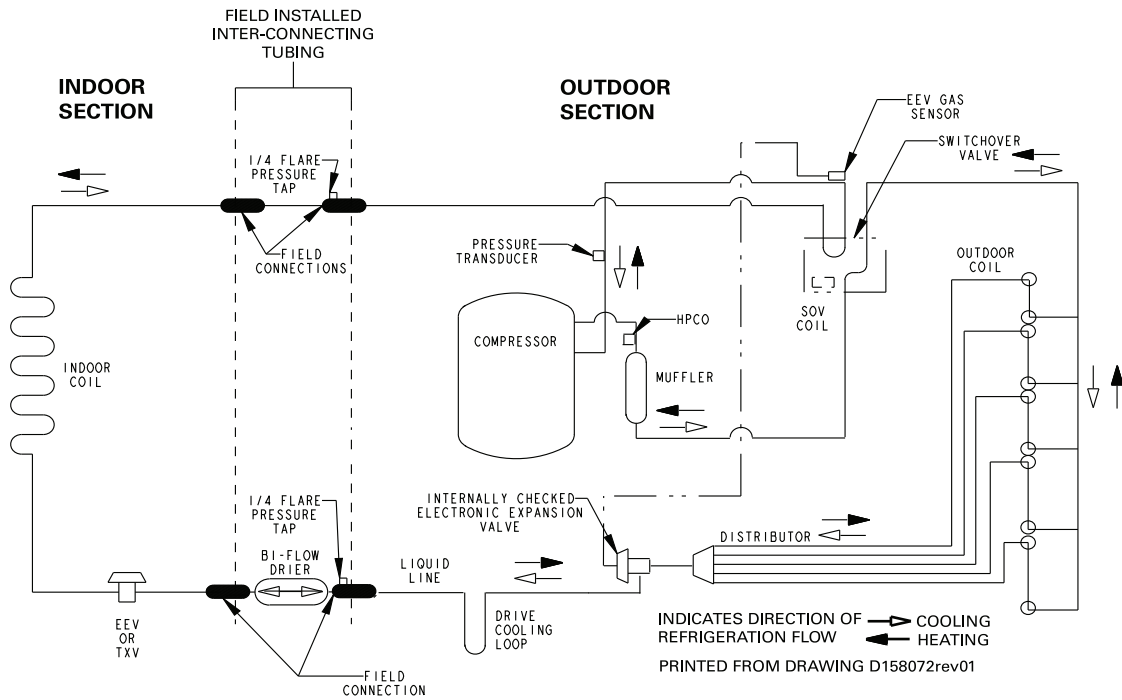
FIELD INSTALLED INTER-CONNECTING TUBING

INDOOR SECTION

OUTDOOR SECTION

EEV GAS SENSOR

SWITCHOVER VALVE

1/4 FLARE PRESSURE TAP

FIELD CONNECTIONS

PRESSURE TRANSDUCER

OUTDOOR COIL

HPCO

SOV COIL

COMPRESSOR

INDOOR COIL

MUFFLER

INTERNALLY CHECKED ELECTRONIC EXPANSION VALVE

1/4 FLARE PRESSURE TAP

DISTRIBUTOR

BI-FLOW DRIER

LIQUID LINE

EEV OR TXV

DRIVE COOLING LOOP

INDICATES DIRECTION OF REFRIGERATION FLOW

COOLING

HEATING

FIELD CONNECTION

PRINTED FROM DRAWING D158072rev01